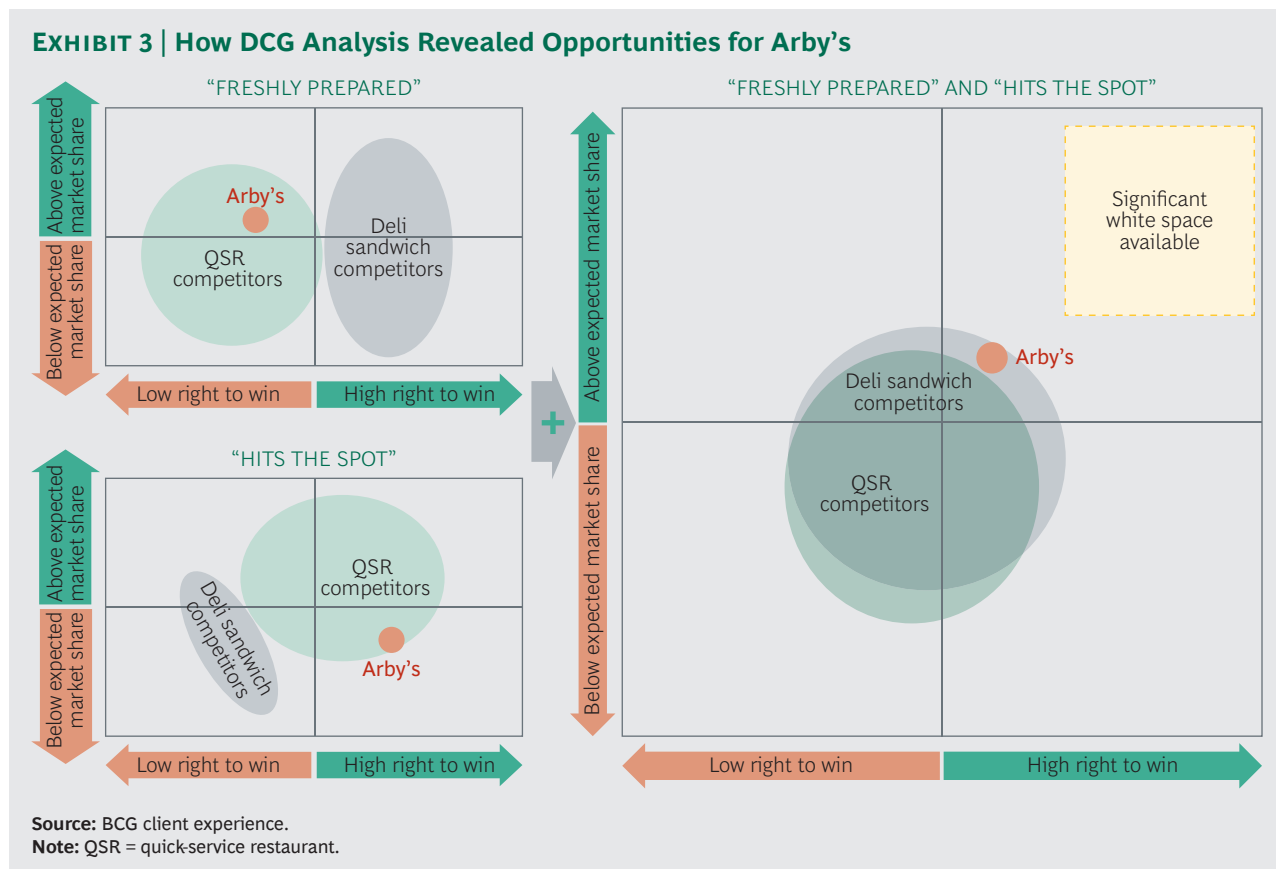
EXHIBIT 3 | How DCG Analysis Revealed Opportunities for Arby's

"FRESHLY PREPARED"

Above expected market share

Below expected market share

Arby's

QSR competitors

Deli sandwich competitors

Low right to win

High right to win

"HITS THE SPOT"

Above expected market share

Below expected market share

QSR competitors

Deli sandwich competitors

Arby's

Low right to win

High right to win

+

"FRESHLY PREPARED" AND "HITS THE SPOT"

Above expected market share

Below expected market share

Significant white space available

Arby's

Deli sandwich competitors

QSR competitors

Low right to win

High right to win

Source: BCG client experience.
Note: QSR = quick-service restaurant.